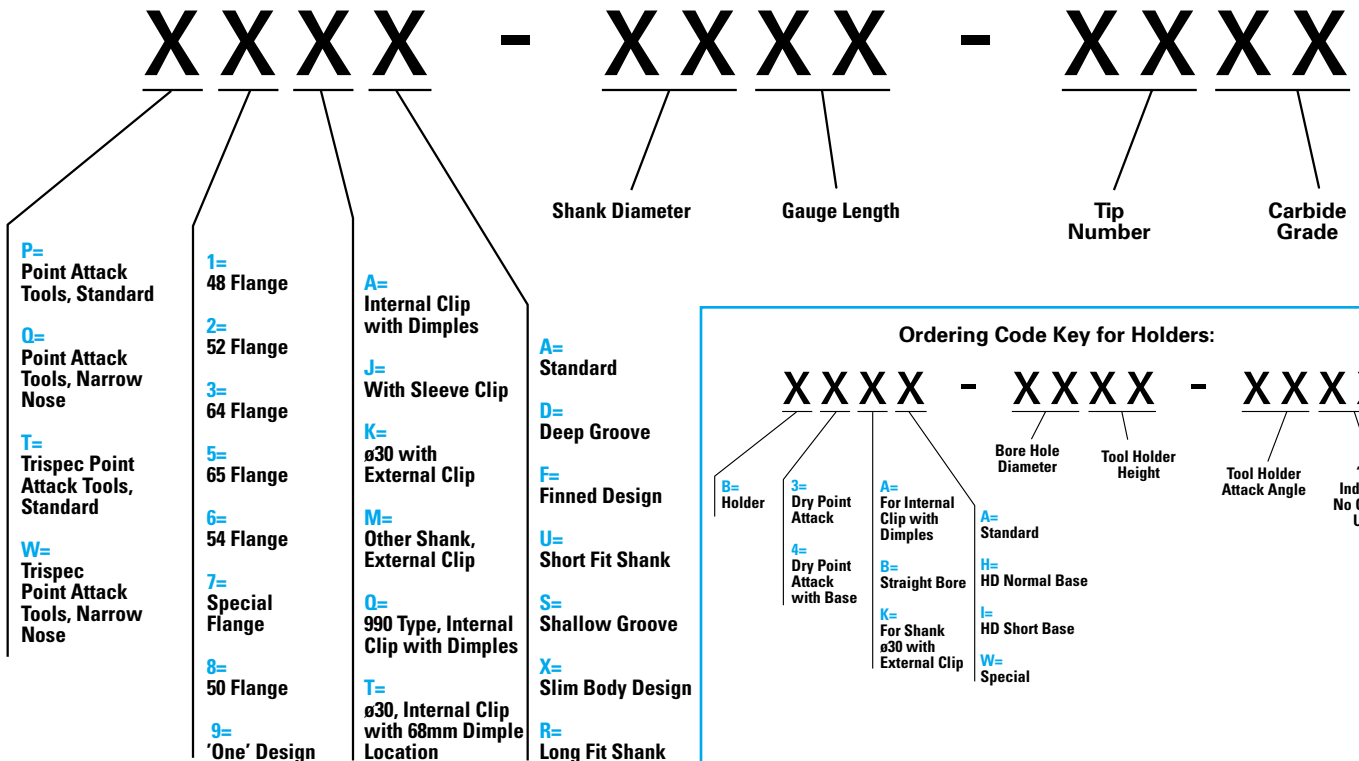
XXXX - XXXX - XXXX

Shank Diameter

Gauge Length

Tip Number

Carbide Grade

P=
Point Attack Tools, Standard

Q=
Point Attack Tools, Narrow Nose

T=
Trispec Point Attack Tools, Standard

W=
Trispec Point Attack Tools, Narrow Nose

1=
48 Flange

2=
52 Flange

3=
64 Flange

5=
65 Flange

6=
54 Flange

7=
Special Flange

8=
50 Flange

9=
'One' Design

A=
Internal Clip with Dimples

J=
With Sleeve Clip

K=
ø30 with External Clip

M=
Other Shank, External Clip

Q=
990 Type, Internal Clip with Dimples

T=
ø30, Internal Clip with 68mm Dimple Location

A=
Standard

D=
Deep Groove

F=
Finned Design

U=
Short Fit Shank

S=
Shallow Groove

X=
Slim Body Design

R=
Long Fit Shank

Ordering Code Key for Holders:

XXXX - XXXX - XXX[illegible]

Bore Hole Diameter

Tool Holder Height

Tool Holder Attack Angle

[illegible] Ind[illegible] No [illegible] U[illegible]

B=
Holder

3=
Dry Point Attack

4=
Dry Point Attack with Base

A=
For Internal Clip with Dimples

B=
Straight Bore

K=
For Shank ø30 with External Clip

A=
Standard

H=
HD Normal Base

I=
HD Short Base

W=
Special